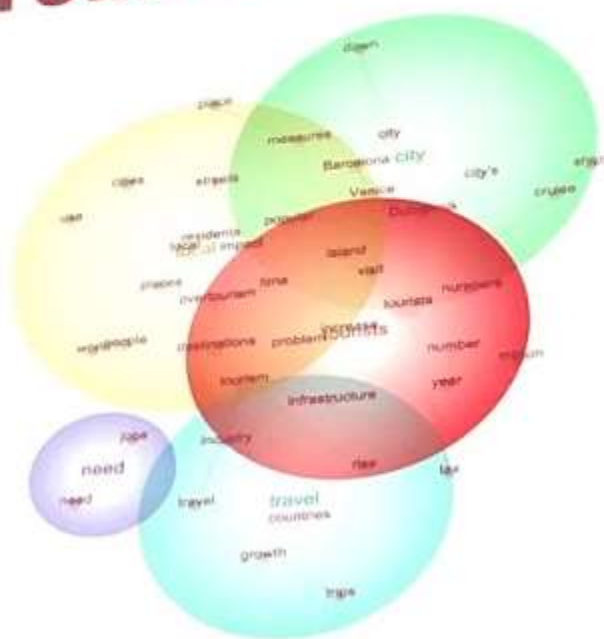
down

place

measures

city

Barcelona city

city's

cities

streets

Venice

cruise

residents

popular

local impact

island

visit

places

time

overtourism

tourists

numbers

world people

destinations

problem

tourists

number

tourism

year

infrastructure

jobs

industry

need

rise

need

travel

travel

countries

growth

trips